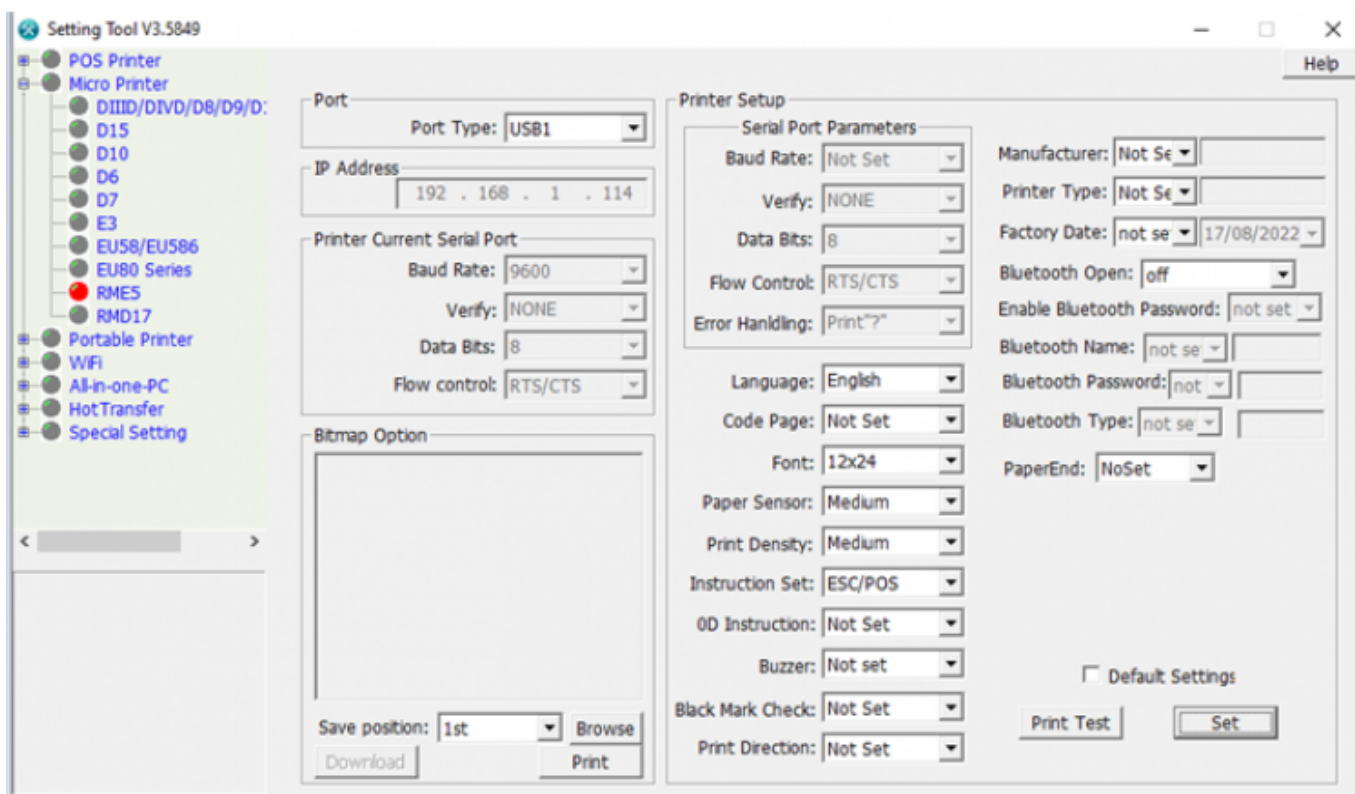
Setting Tool V3.5849

POS Printer
Micro Printer
DIIID/DIVD/D8/D9/D:
D15
D10
D6
D7
E3
EU58/EU586
EU80 Series
RME5
RMD17
Portable Printer
WiFi
All-in-one-PC
HotTransfer
Special Setting

Help

Port
Port Type: USB1

IP Address
192 . 168 . 1 . 114

Printer Current Serial Port
Baud Rate: 9600
Verify: NONE
Data Bits: 8
Flow control: RTS/CTS

Bitmap Option
Save position: 1st
Browse
Download
Print

Printer Setup
Serial Port Parameters
Baud Rate: Not Set
Verify: NONE
Data Bits: 8
Flow Control: RTS/CTS
Error Hanlding: Print"?"

Language: English
Code Page: Not Set
Font: 12x24
Paper Sensor: Medium
Print Density: Medium
Instruction Set: ESC/POS
0D Instruction: Not Set
Buzzer: Not set
Black Mark Check: Not Set
Print Direction: Not Set

Manufacturer: Not Se
Printer Type: Not Se
Factory Date: not se 17/08/2022
Bluetooth Open: off
Enable Bluetooth Password: not set
Bluetooth Name: not se
Bluetooth Password: not
Bluetooth Type: not se
PaperEnd: NoSet

Default Settings
Print Test
Set